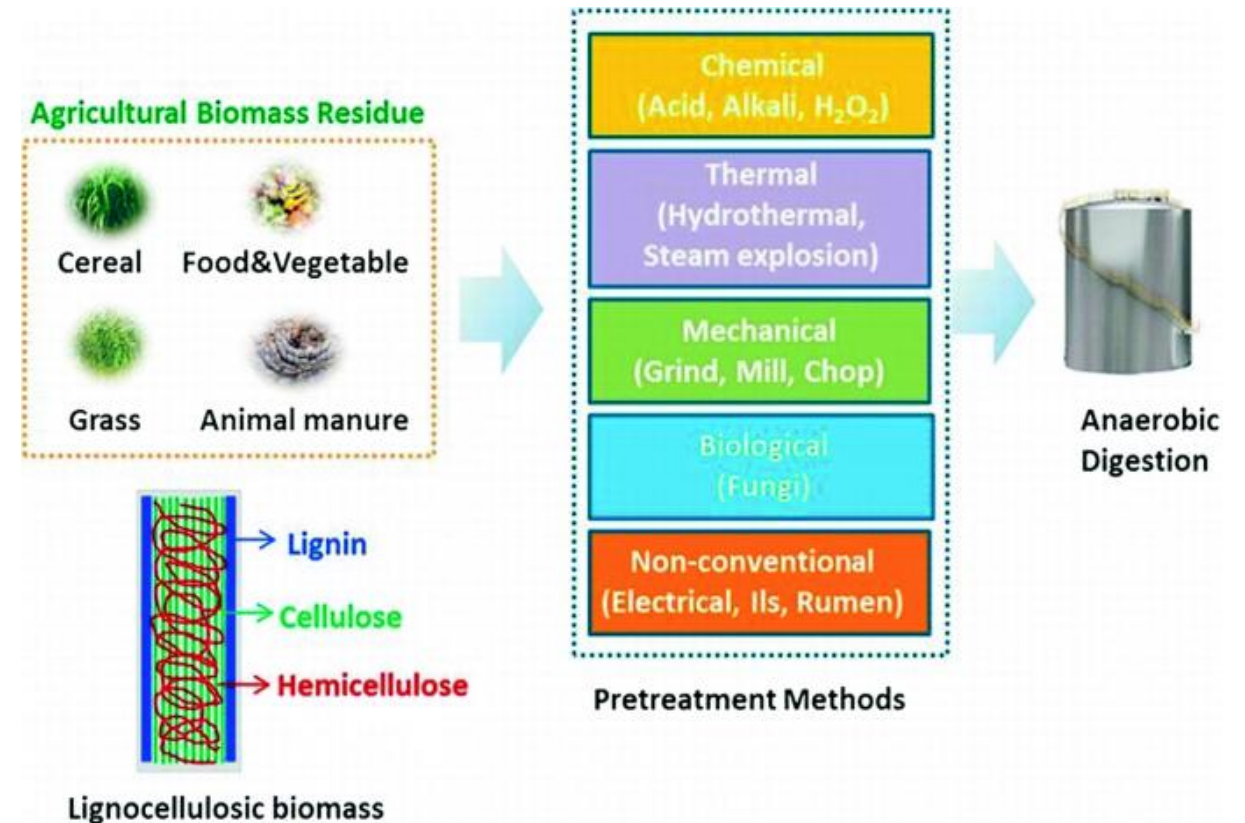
Agricultural Biomass Residue

Cereal

Food&Vegetable

Grass

Animal manure

Lignin

Cellulose

Hemicellulose

Lignocellulosic biomass

Chemical (Acid, Alkali, $H_2O_2$)

Thermal (Hydrothermal, Steam explosion)

Mechanical (Grind, Mill, Chop)

Biological (Fungi)

Non-conventional (Electrical, Ils, Rumen)

Pretreatment Methods

Anaerobic Digestion